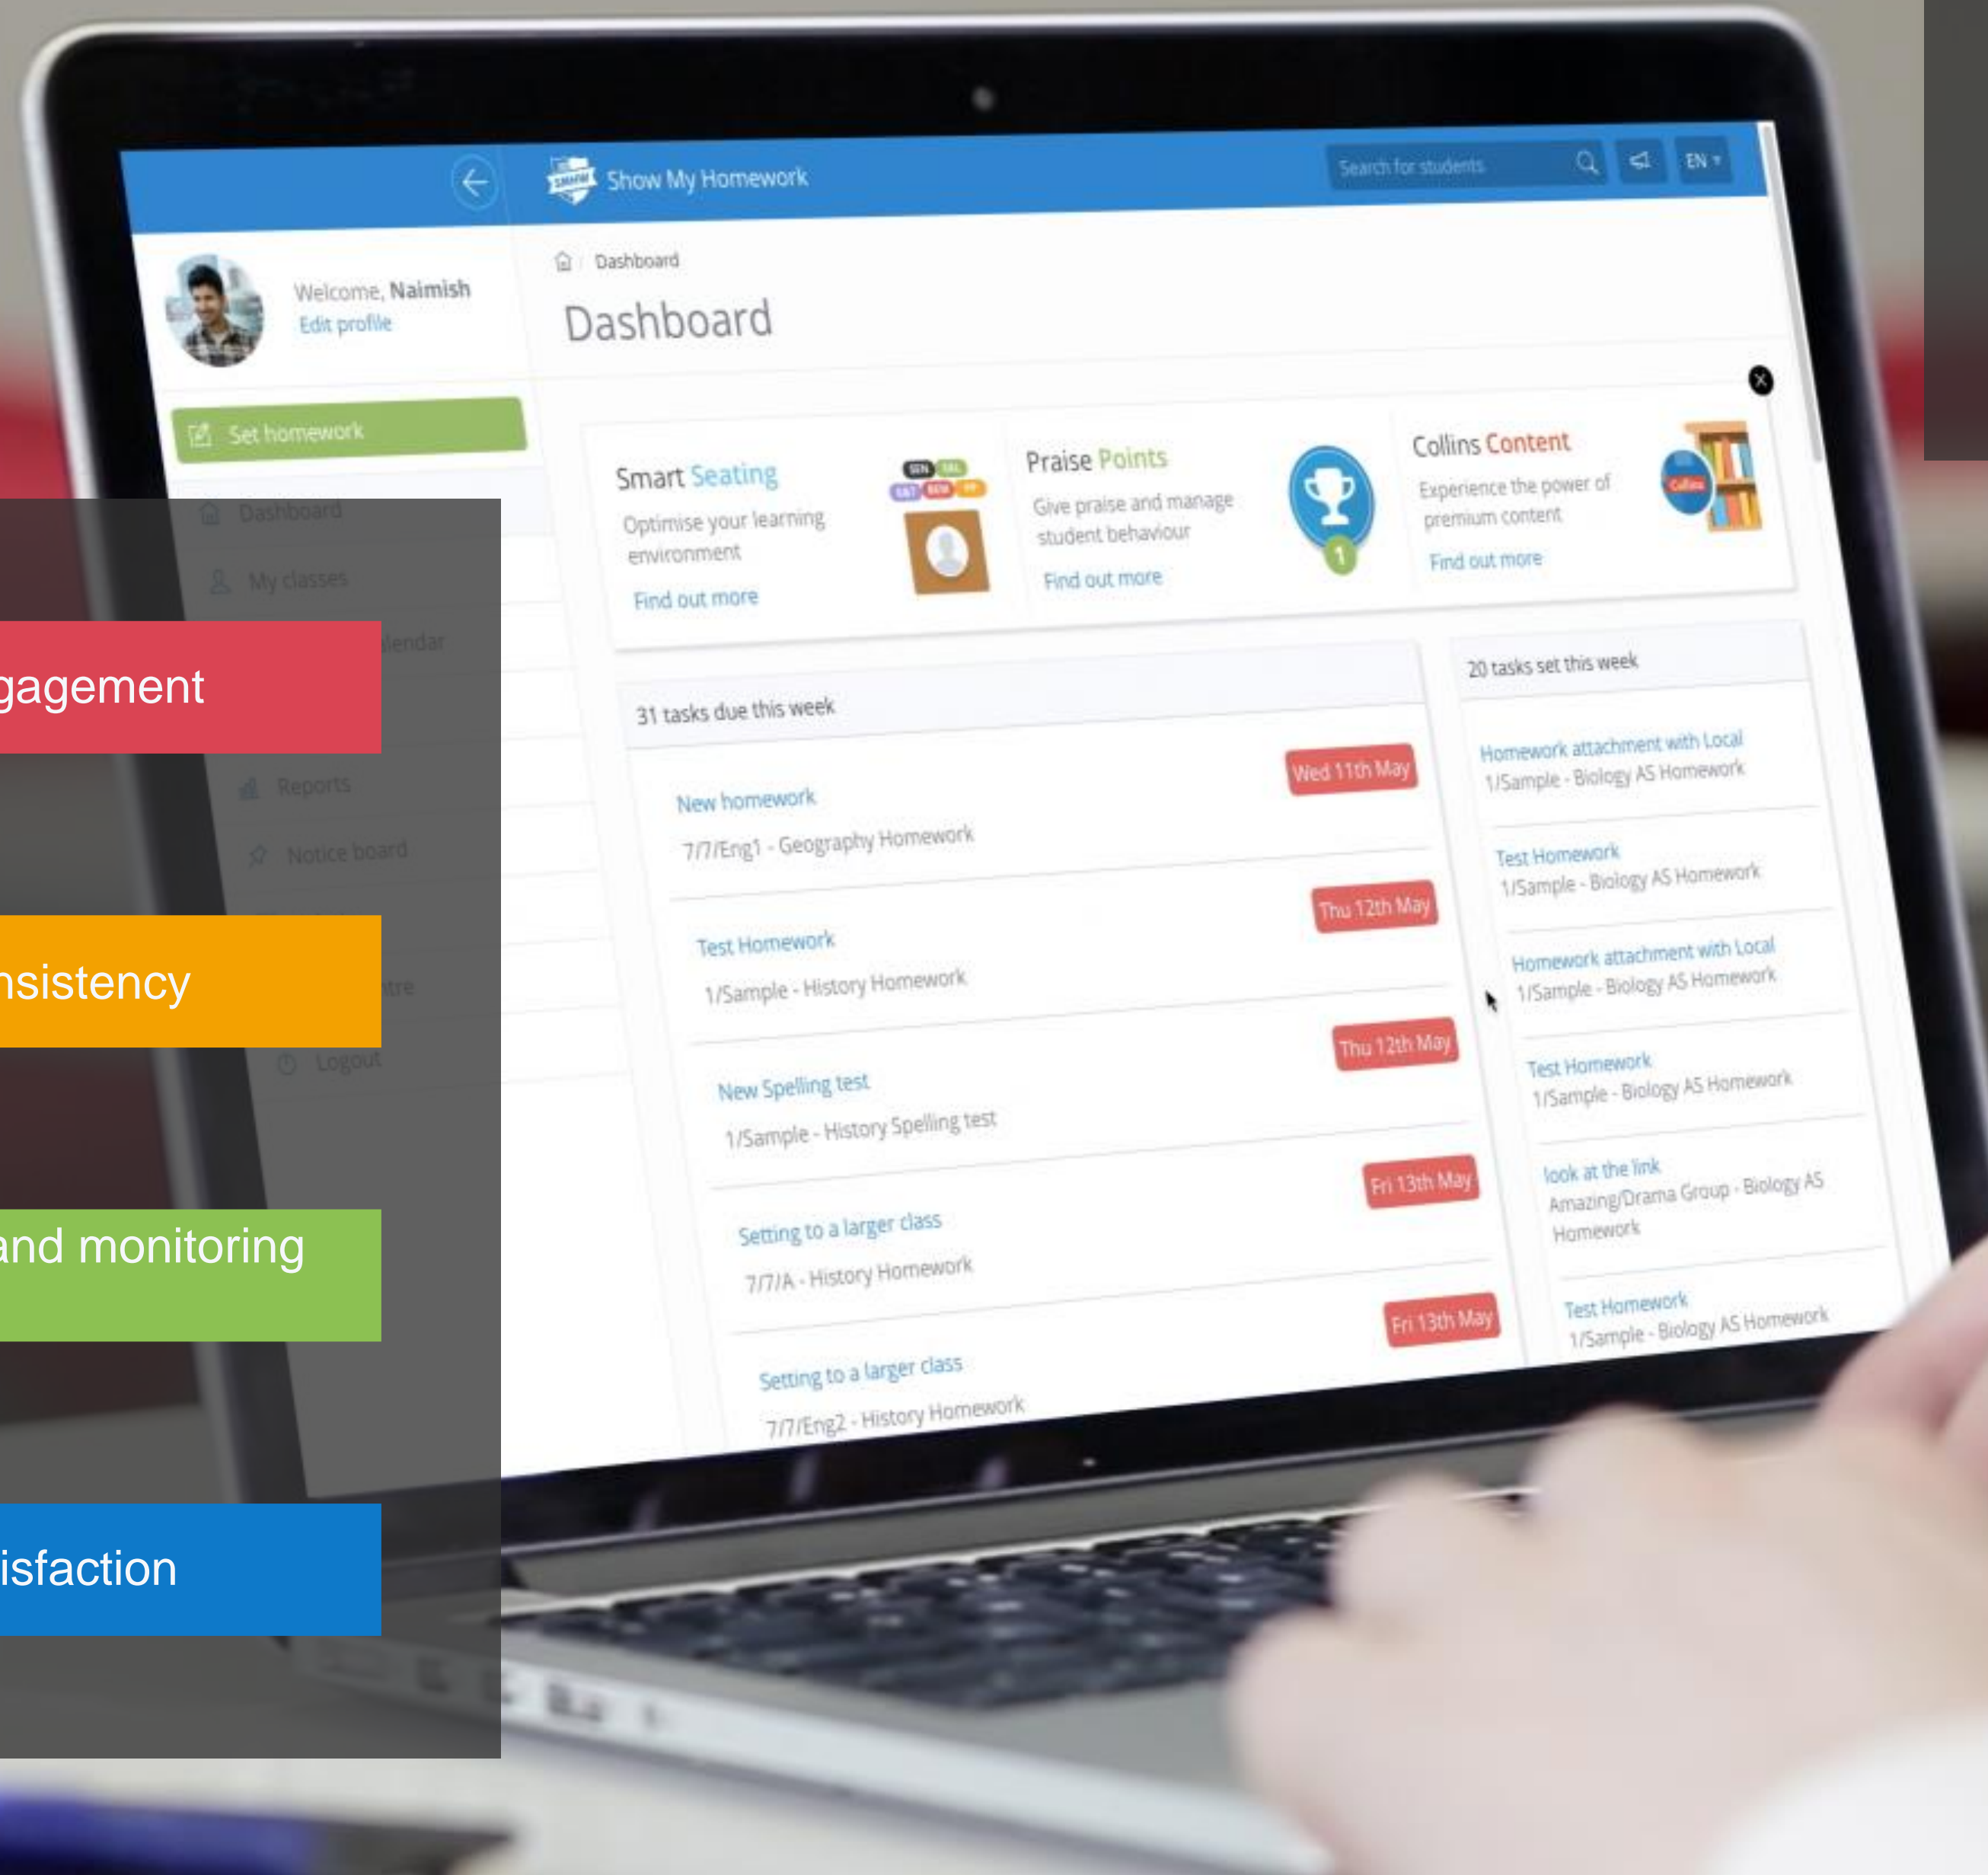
Show My Homework

Search for students

EN

Welcome, Naimish
Edit profile

Set homework

Dashboard

My classes

lendar

Reports

Notice board

tre

Logout

Dashboard

Dashboard

Smart Seating
Optimise your learning environment
Find out more

Praise Points
Give praise and manage student behaviour
Find out more

Collins Content
Experience the power of premium content
Find out more

31 tasks due this week

New homework
7/7/Eng1 - Geography Homework
Wed 11th May

Test Homework
1/Sample - History Homework
Thu 12th May

New Spelling test
1/Sample - History Spelling test
Thu 12th May

Setting to a larger class
7/7/A - History Homework
Fri 13th May

Setting to a larger class
7/7/Eng2 - History Homework
Fri 13th May

20 tasks set this week

Homework attachment with Local
1/Sample - Biology AS Homework

Test Homework
1/Sample - Biology AS Homework

Homework attachment with Local
1/Sample - Biology AS Homework

Test Homework
1/Sample - Biology AS Homework

look at the link
Amazing/Drama Group - Biology AS Homework

Test Homework
1/Sample - Biology AS Homework

gagement

nsistency

and monitoring

isfaction